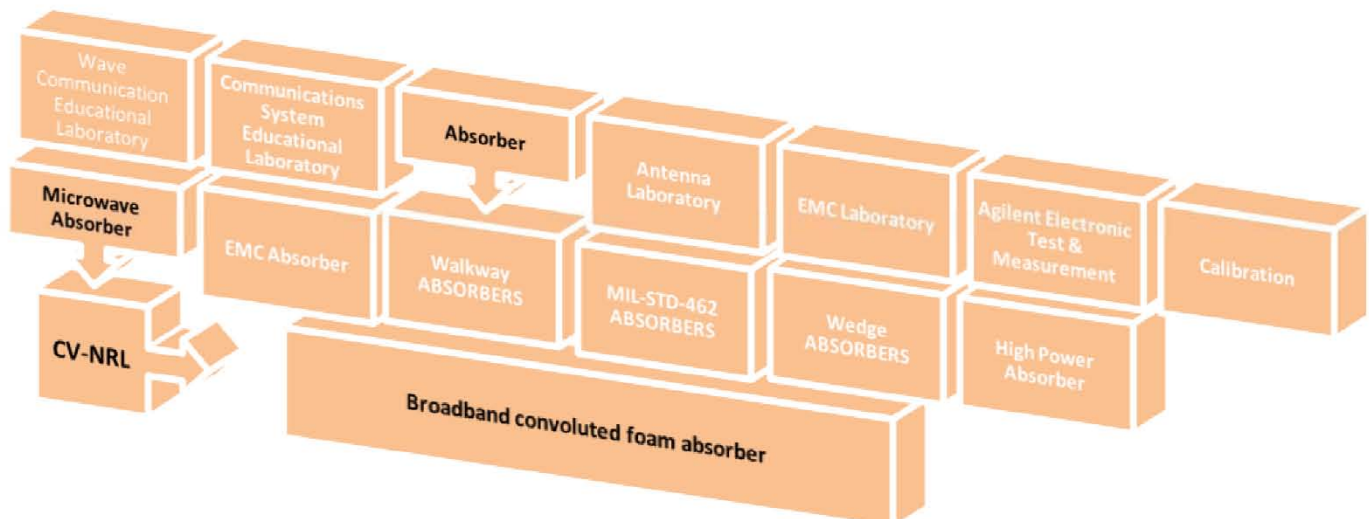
Wave Communication Educational Laboratory

Communications System Educational Laboratory

Absorber

Antenna Laboratory

EMC Laboratory

Agilent Electronic Test & Measurement

Calibration

Microwave Absorber

EMC Absorber

Walkway ABSORBERS

MIL-STD-462 ABSORBERS

Wedge ABSORBERS

High Power Absorber

CV-NRL

Broadband convoluted foam absorber